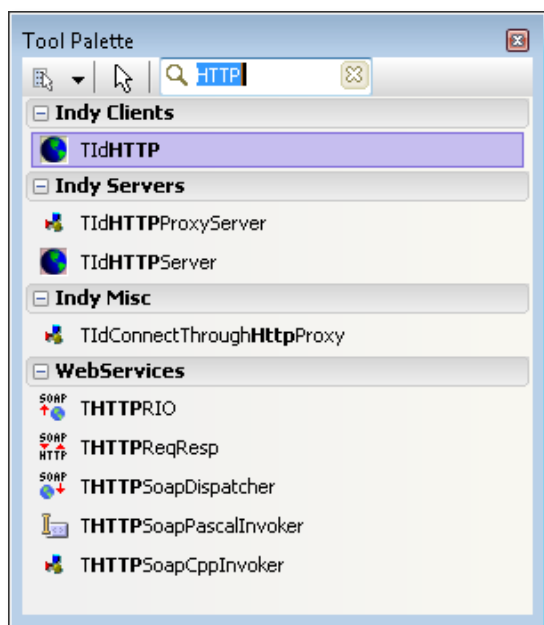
Tool Palette

HTTP

Indy Clients

TIdHTTP

Indy Servers

TIdHTTPProxyServer

TIdHTTPServer

Indy Misc

TIdConnectThroughHttpProxy

WebServices

SOAP THTTPRIO

SOAP HTTP THTTPReqResp

SOAP THTTPSoapDispatcher

THTTPSoapPascalInvoker

THTTPSoapCppInvoker